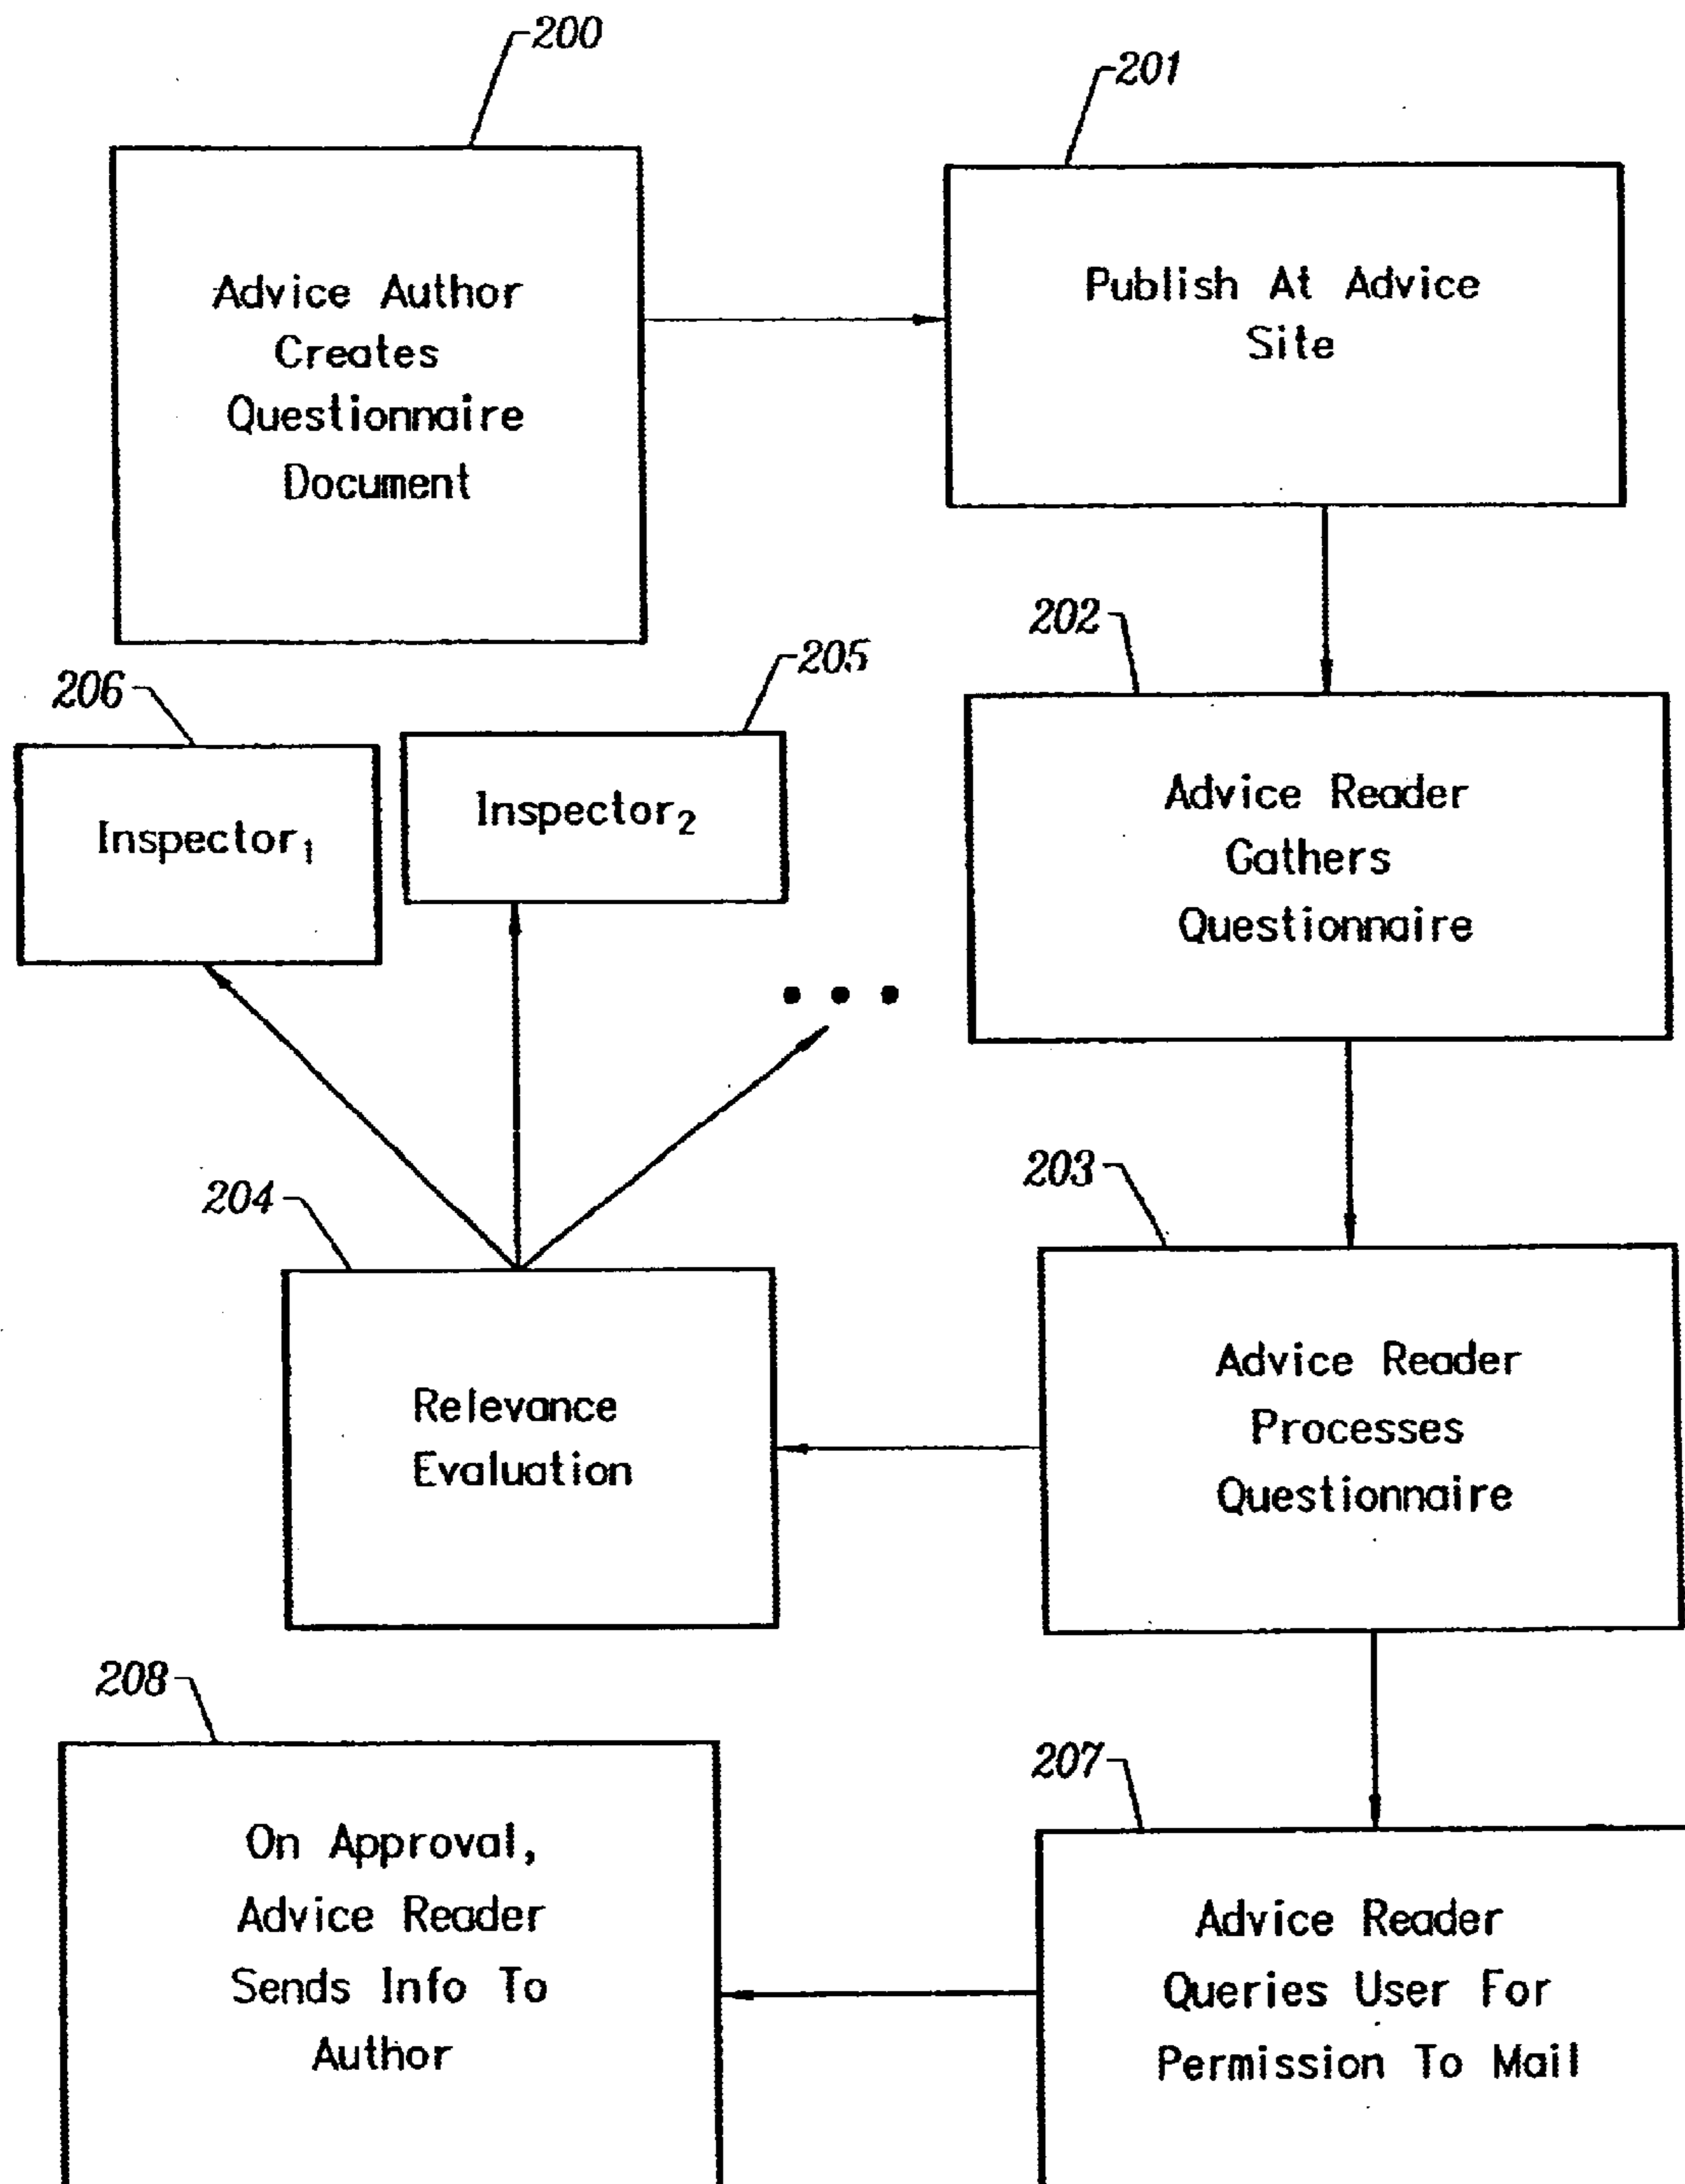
200

Advice Author Creates Questionnaire Document

201

Publish At Advice Site

202

Advice Reader Gathers Questionnaire

206

Inspector$_1$

205

Inspector$_2$

• • •

204

Relevance Evaluation

203

Advice Reader Processes Questionnaire

208

On Approval, Advice Reader Sends Info To Author

207

Advice Reader Queries User For Permission To Mail